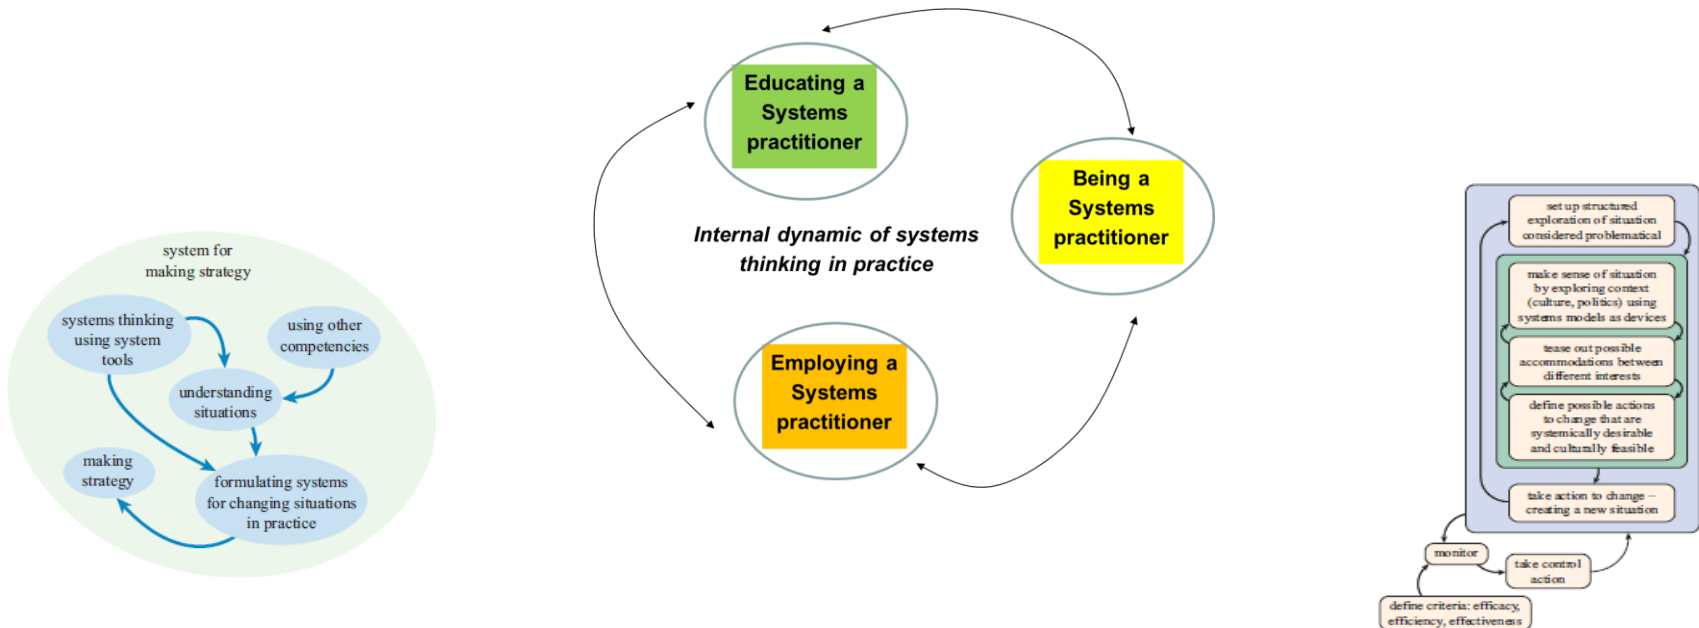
system for making strategy

systems thinking using system tools

using other competencies

understanding situations

making strategy

formulating systems for changing situations in practice

Educating a Systems practitioner

Being a Systems practitioner

Internal dynamic of systems thinking in practice

Employing a Systems practitioner

set up structured exploration of situation considered problematical

make sense of situation by exploring context (culture, politics) using systems models as devices

tease out possible accommodations between different interests

define possible actions to change that are systemically desirable and culturally feasible

take action to change – creating a new situation

monitor

take control action

define criteria: efficacy, efficiency, effectiveness